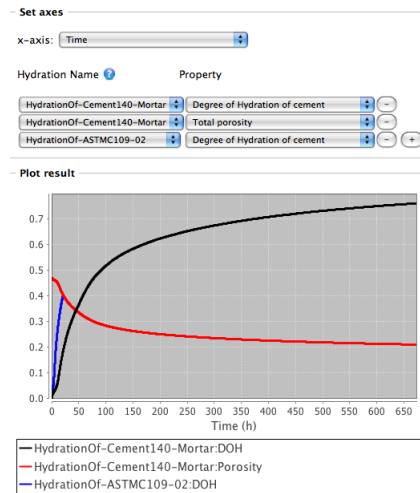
Set axes

x-axis: Time

Hydration Name ? Property

HydrationOf-Cement140-Mortar Degree of Hydration of cement −
HydrationOf-Cement140-Mortar Total porosity −
HydrationOf-ASTMC109-02 Degree of Hydration of cement − +

Plot result

0.7
0.6
0.5
0.4
0.3
0.2
0.1
0.0

0 50 100 150 200 250 300 350 400 450 500 550 600 650
Time (h)

HydrationOf-Cement140-Mortar:DOH
HydrationOf-Cement140-Mortar:Porosity
HydrationOf-ASTMC109-02:DOH